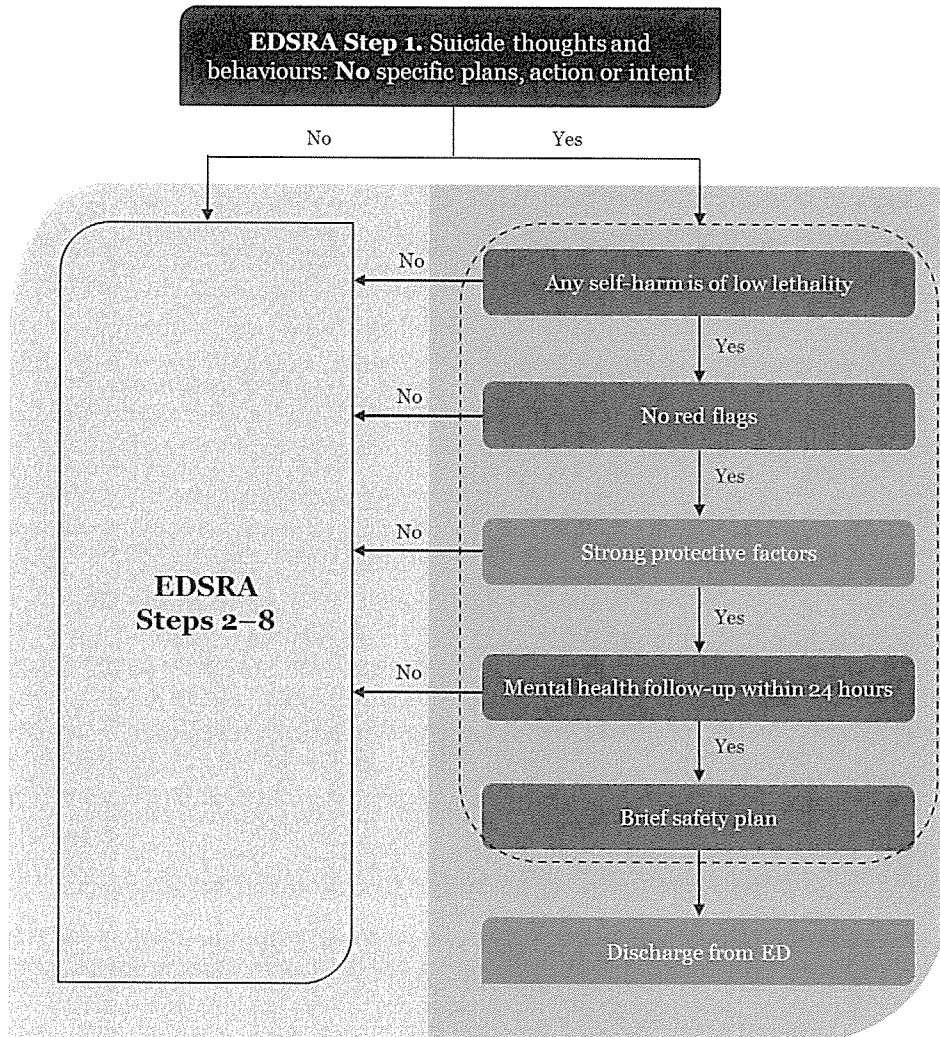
EDSRA Step 1. Suicide thoughts and behaviours: No specific plans, action or intent

No

Yes

EDSRA Steps 2–8

No

Any self-harm is of low lethality

Yes

No

No red flags

Yes

No

Strong protective factors

Yes

No

Mental health follow-up within 24 hours

Yes

Brief safety plan

Discharge from ED